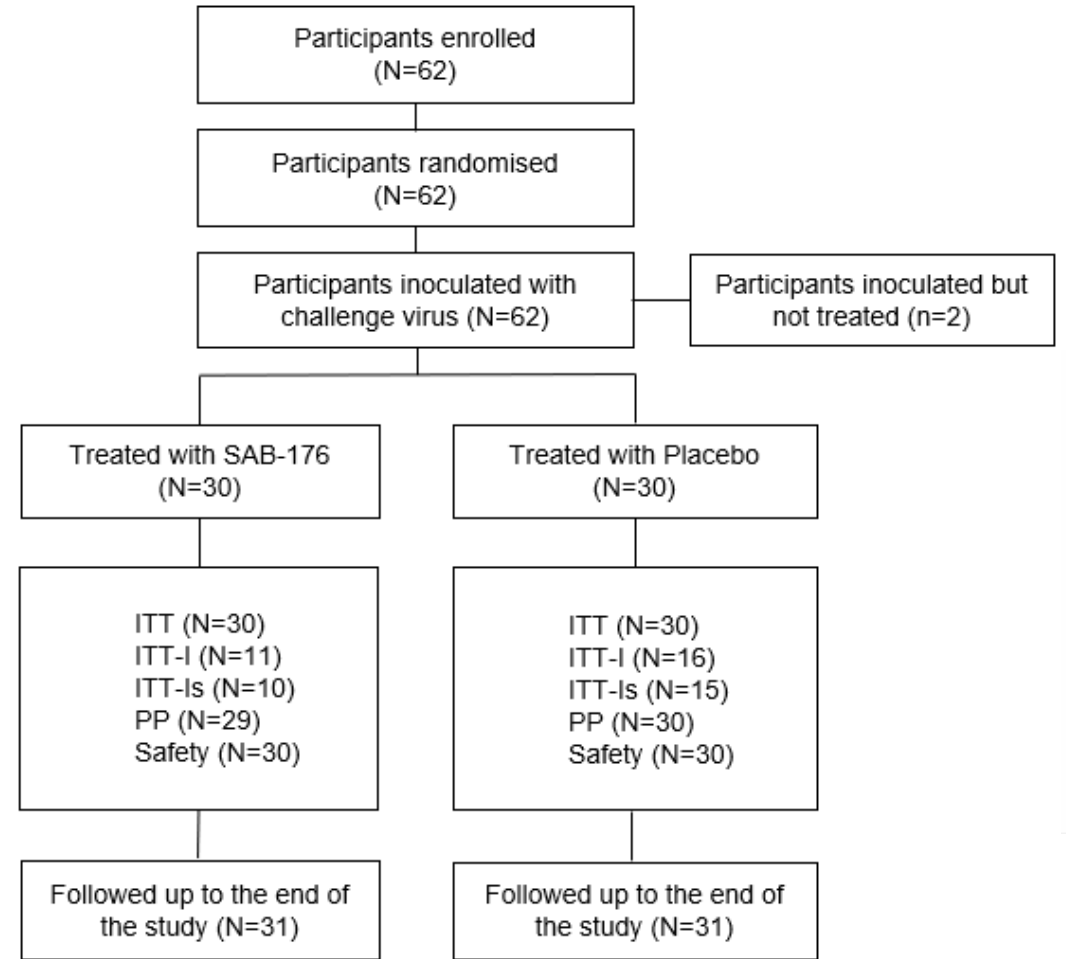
Participants enrolled
(N=62)

Participants randomised
(N=62)

Participants inoculated with challenge virus (N=62)

Participants inoculated but not treated (n=2)

Treated with SAB-176
(N=30)

Treated with Placebo
(N=30)

ITT (N=30)
ITT-I (N=11)
ITT-Is (N=10)
PP (N=29)
Safety (N=30)

ITT (N=30)
ITT-I (N=16)
ITT-Is (N=15)
PP (N=30)
Safety (N=30)

Followed up to the end of the study (N=31)

Followed up to the end of the study (N=31)